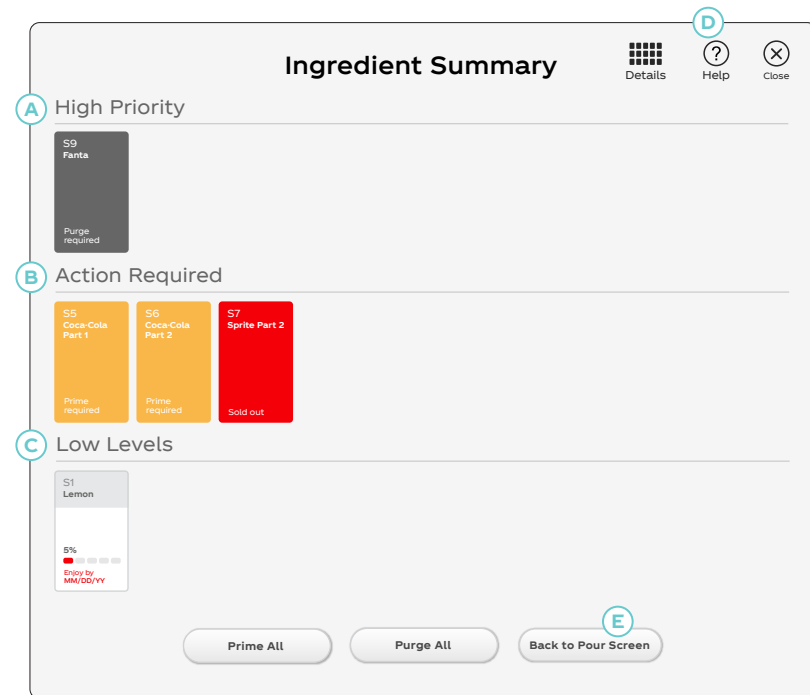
Ingredient Summary

Details

D

Help

Close

A High Priority

S9
Fanta

Purge required

B Action Required

S5
Coca-Cola Part 1

Prime required

S6
Coca-Cola Part 2

Prime required

S7
Sprite Part 2

Sold out

C Low Levels

S1
Lemon

5%

Enjoy by MM/DD/YY

E

Prime All

Purge All

Back to Pour Screen